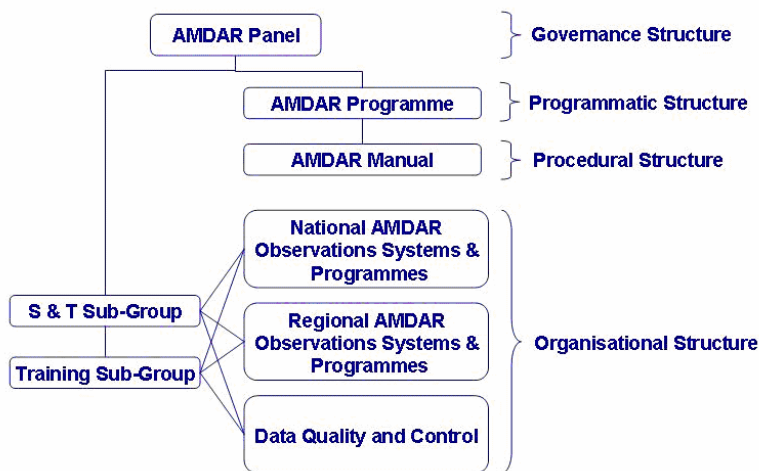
AMDAR Panel

Governance Structure

AMDAR Programme

Programmatic Structure

AMDAR Manual

Procedural Structure

National AMDAR Observations Systems & Programmes

S & T Sub-Group

Regional AMDAR Observations Systems & Programmes

Organisational Structure

Training Sub-Group

Data Quality and Control